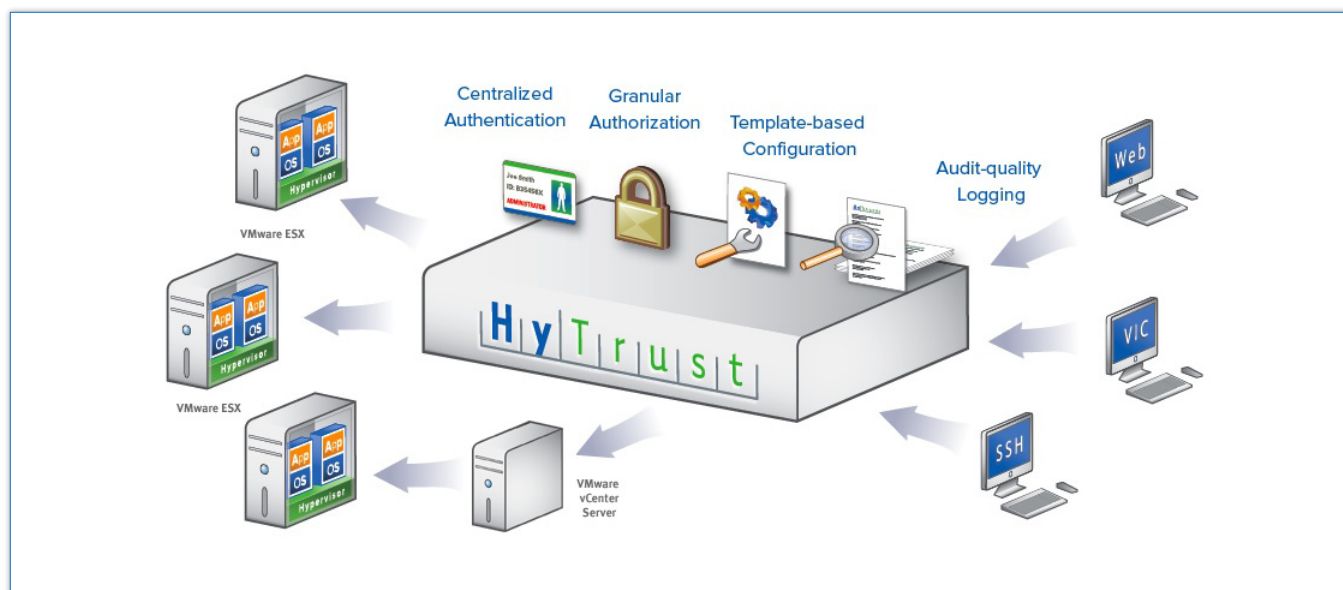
Centralized Authentication

Granular Authorization

Template-based Configuration

Audit-quality Logging

Joe Smith
ID: B35498X
ADMINISTRATOR

App
OS
App
OS
Hypervisor

VMware ESX

App
OS
App
OS
Hypervisor

VMware ESX

App
OS
App
OS
Hypervisor

HyTrust

VMware vCenter Server

Web

VIC

SSH